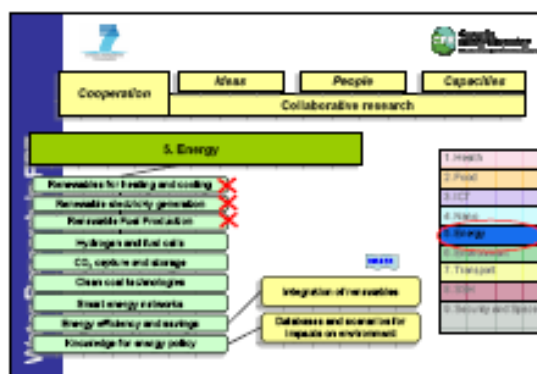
Cooperation

Ideas

People

Capacities

Collaborative research

5. Energy

Renewables for heating and cooling

Renewable electricity generation

Renewable Fuel Production

Hydrogen and fuel cells

$CO_2$ capture and storage

Clean coal technologies

Smart energy networks

Energy efficiency and savings

Knowledge for energy policy

Integration of renewables

Databases and scenarios for impacts on environment

1. Health

2. Food

3. ICT

4. Nano

5. Energy

6. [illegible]

7. Transport

8. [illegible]

9. Security and Space